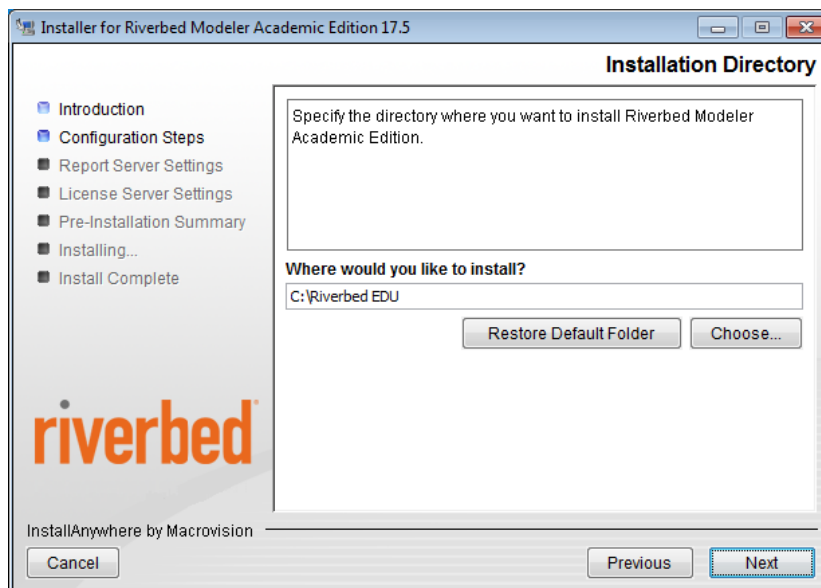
Installer for Riverbed Modeler Academic Edition 17.5

Installation Directory

Introduction
Configuration Steps
Report Server Settings
License Server Settings
Pre-Installation Summary
Installing...
Install Complete

Specify the directory where you want to install Riverbed Modeler Academic Edition.

Where would you like to install?

C:\Riverbed EDU

Restore Default Folder

Choose...

riverbed

InstallAnywhere by Macrovision

Cancel

Previous

Next